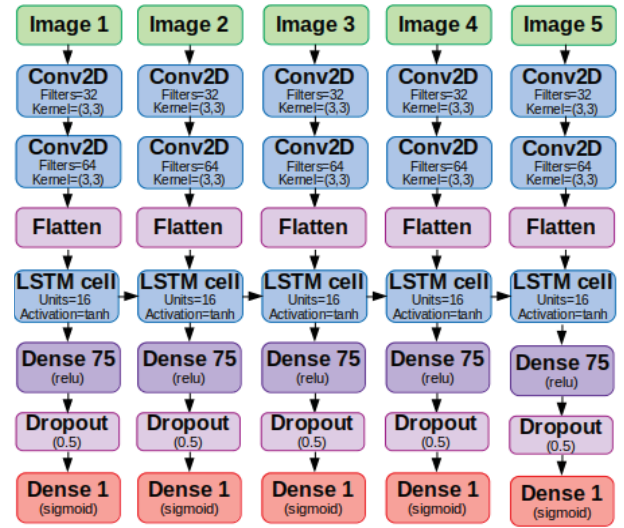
Image 1
Conv2D
Filters=32
Kernel=(3,3)
Conv2D
Filters=64
Kernel=(3,3)
Flatten
LSTM cell
Units=16
Activation=tanh
Dense 75
(relu)
Dropout
(0.5)
Dense 1
(sigmoid)

Image 2
Conv2D
Filters=32
Kernel=(3,3)
Conv2D
Filters=64
Kernel=(3,3)
Flatten
LSTM cell
Units=16
Activation=tanh
Dense 75
(relu)
Dropout
(0.5)
Dense 1
(sigmoid)

Image 3
Conv2D
Filters=32
Kernel=(3,3)
Conv2D
Filters=64
Kernel=(3,3)
Flatten
LSTM cell
Units=16
Activation=tanh
Dense 75
(relu)
Dropout
(0.5)
Dense 1
(sigmoid)

Image 4
Conv2D
Filters=32
Kernel=(3,3)
Conv2D
Filters=64
Kernel=(3,3)
Flatten
LSTM cell
Units=16
Activation=tanh
Dense 75
(relu)
Dropout
(0.5)
Dense 1
(sigmoid)

Image 5
Conv2D
Filters=32
Kernel=(3,3)
Conv2D
Filters=64
Kernel=(3,3)
Flatten
LSTM cell
Units=16
Activation=tanh
Dense 75
(relu)
Dropout
(0.5)
Dense 1
(sigmoid)